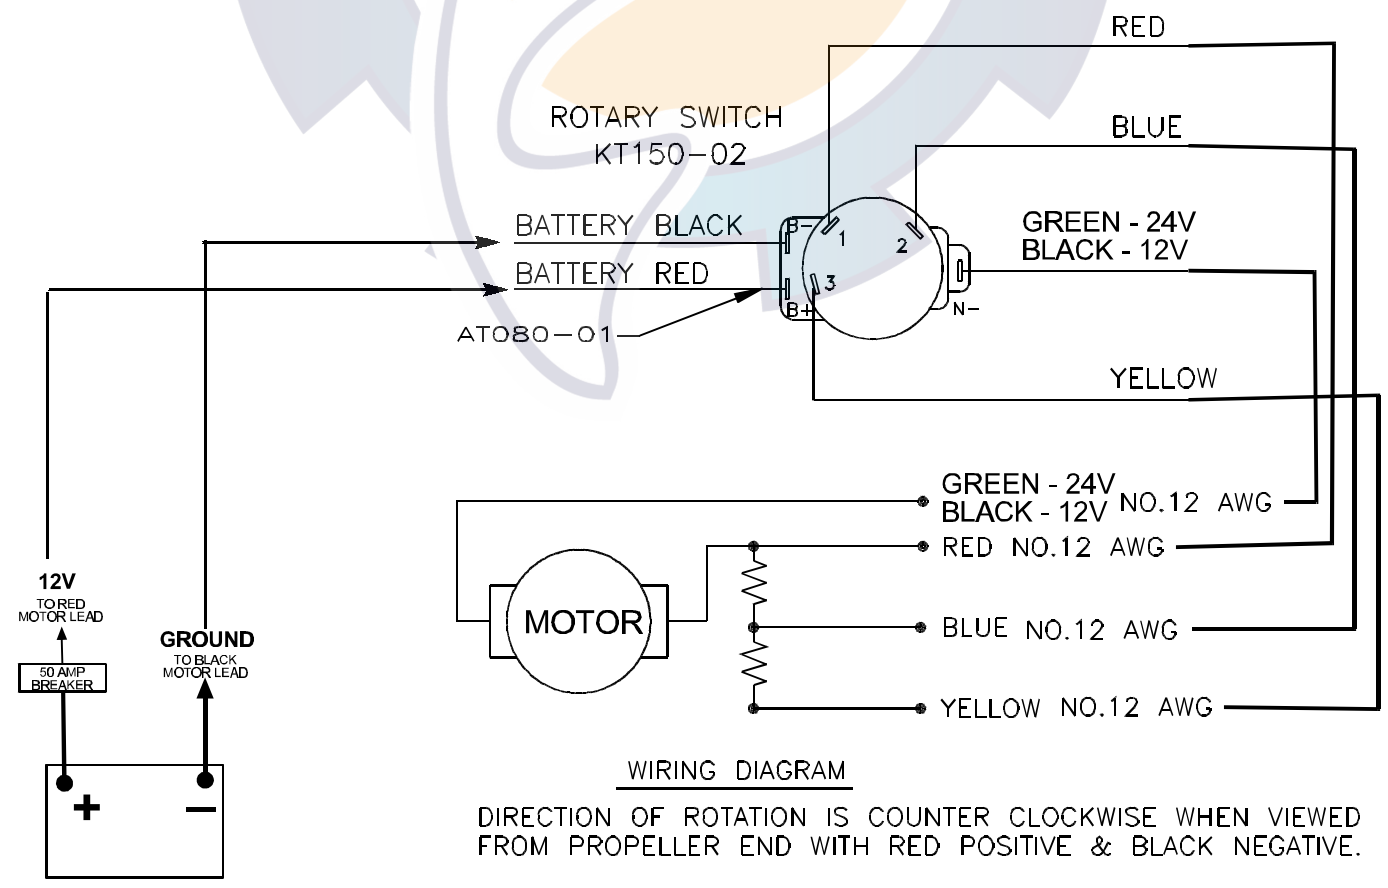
RED

ROTARY SWITCH
KT150-02

BLUE

GREEN - 24V
BLACK - 12V

BATTERY BLACK

BATTERY RED

B-
1
2
3
B+
N-

AT080-01

YELLOW

GREEN - 24V
BLACK - 12V NO.12 AWG

RED NO.12 AWG

MOTOR

BLUE NO.12 AWG

YELLOW NO.12 AWG

12V
TO RED MOTOR LEAD

50 AMP BREAKER

GROUND
TO BLACK MOTOR LEAD

+
−

WIRING DIAGRAM

DIRECTION OF ROTATION IS COUNTER CLOCKWISE WHEN VIEWED FROM PROPELLER END WITH RED POSITIVE & BLACK NEGATIVE.